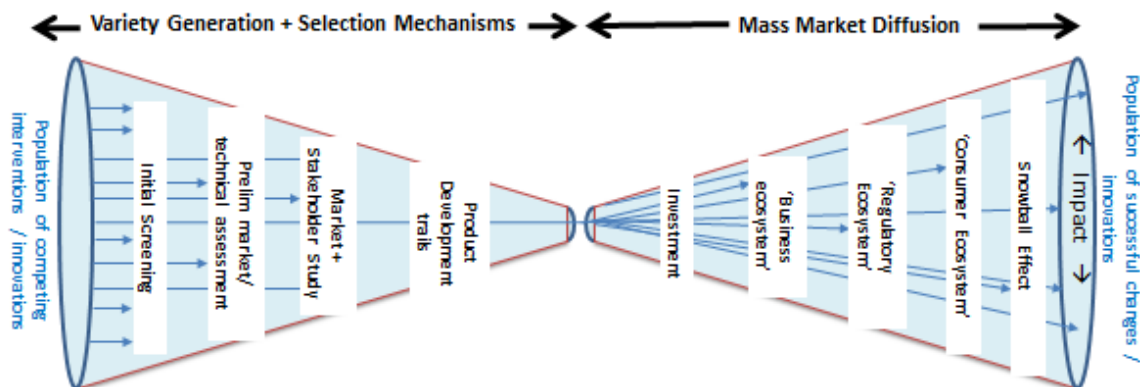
Variety Generation + Selection Mechanisms

Mass Market Diffusion

Population of competing interventions / innovations

Initial Screening

Prelim market/ technical assessment

Market+ Stakeholder Study

Product Development trails

Investment

'Business ecosystem'

'Regulatory Ecosystem'

'Consumer Ecosystem'

Snowball Effect

← Impact →

Population of successful changes / innovations